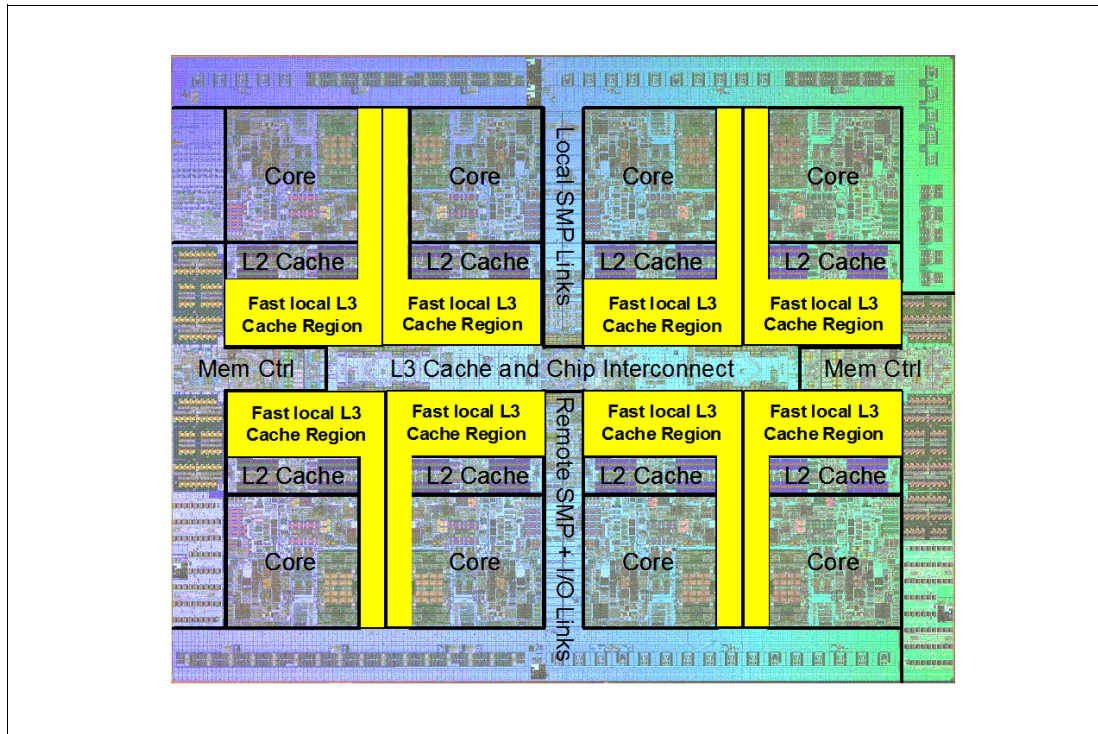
Core
Core
Local SMP Links
Core
Core
L2 Cache
L2 Cache
L2 Cache
L2 Cache
Fast local L3 Cache Region
Fast local L3 Cache Region
Fast local L3 Cache Region
Fast local L3 Cache Region
Mem Ctrl
L3 Cache and Chip Interconnect
Mem Ctrl
Fast local L3 Cache Region
Fast local L3 Cache Region
Remote SMP + I/O Links
Fast local L3 Cache Region
Fast local L3 Cache Region
L2 Cache
L2 Cache
L2 Cache
L2 Cache
Core
Core
Core
Core